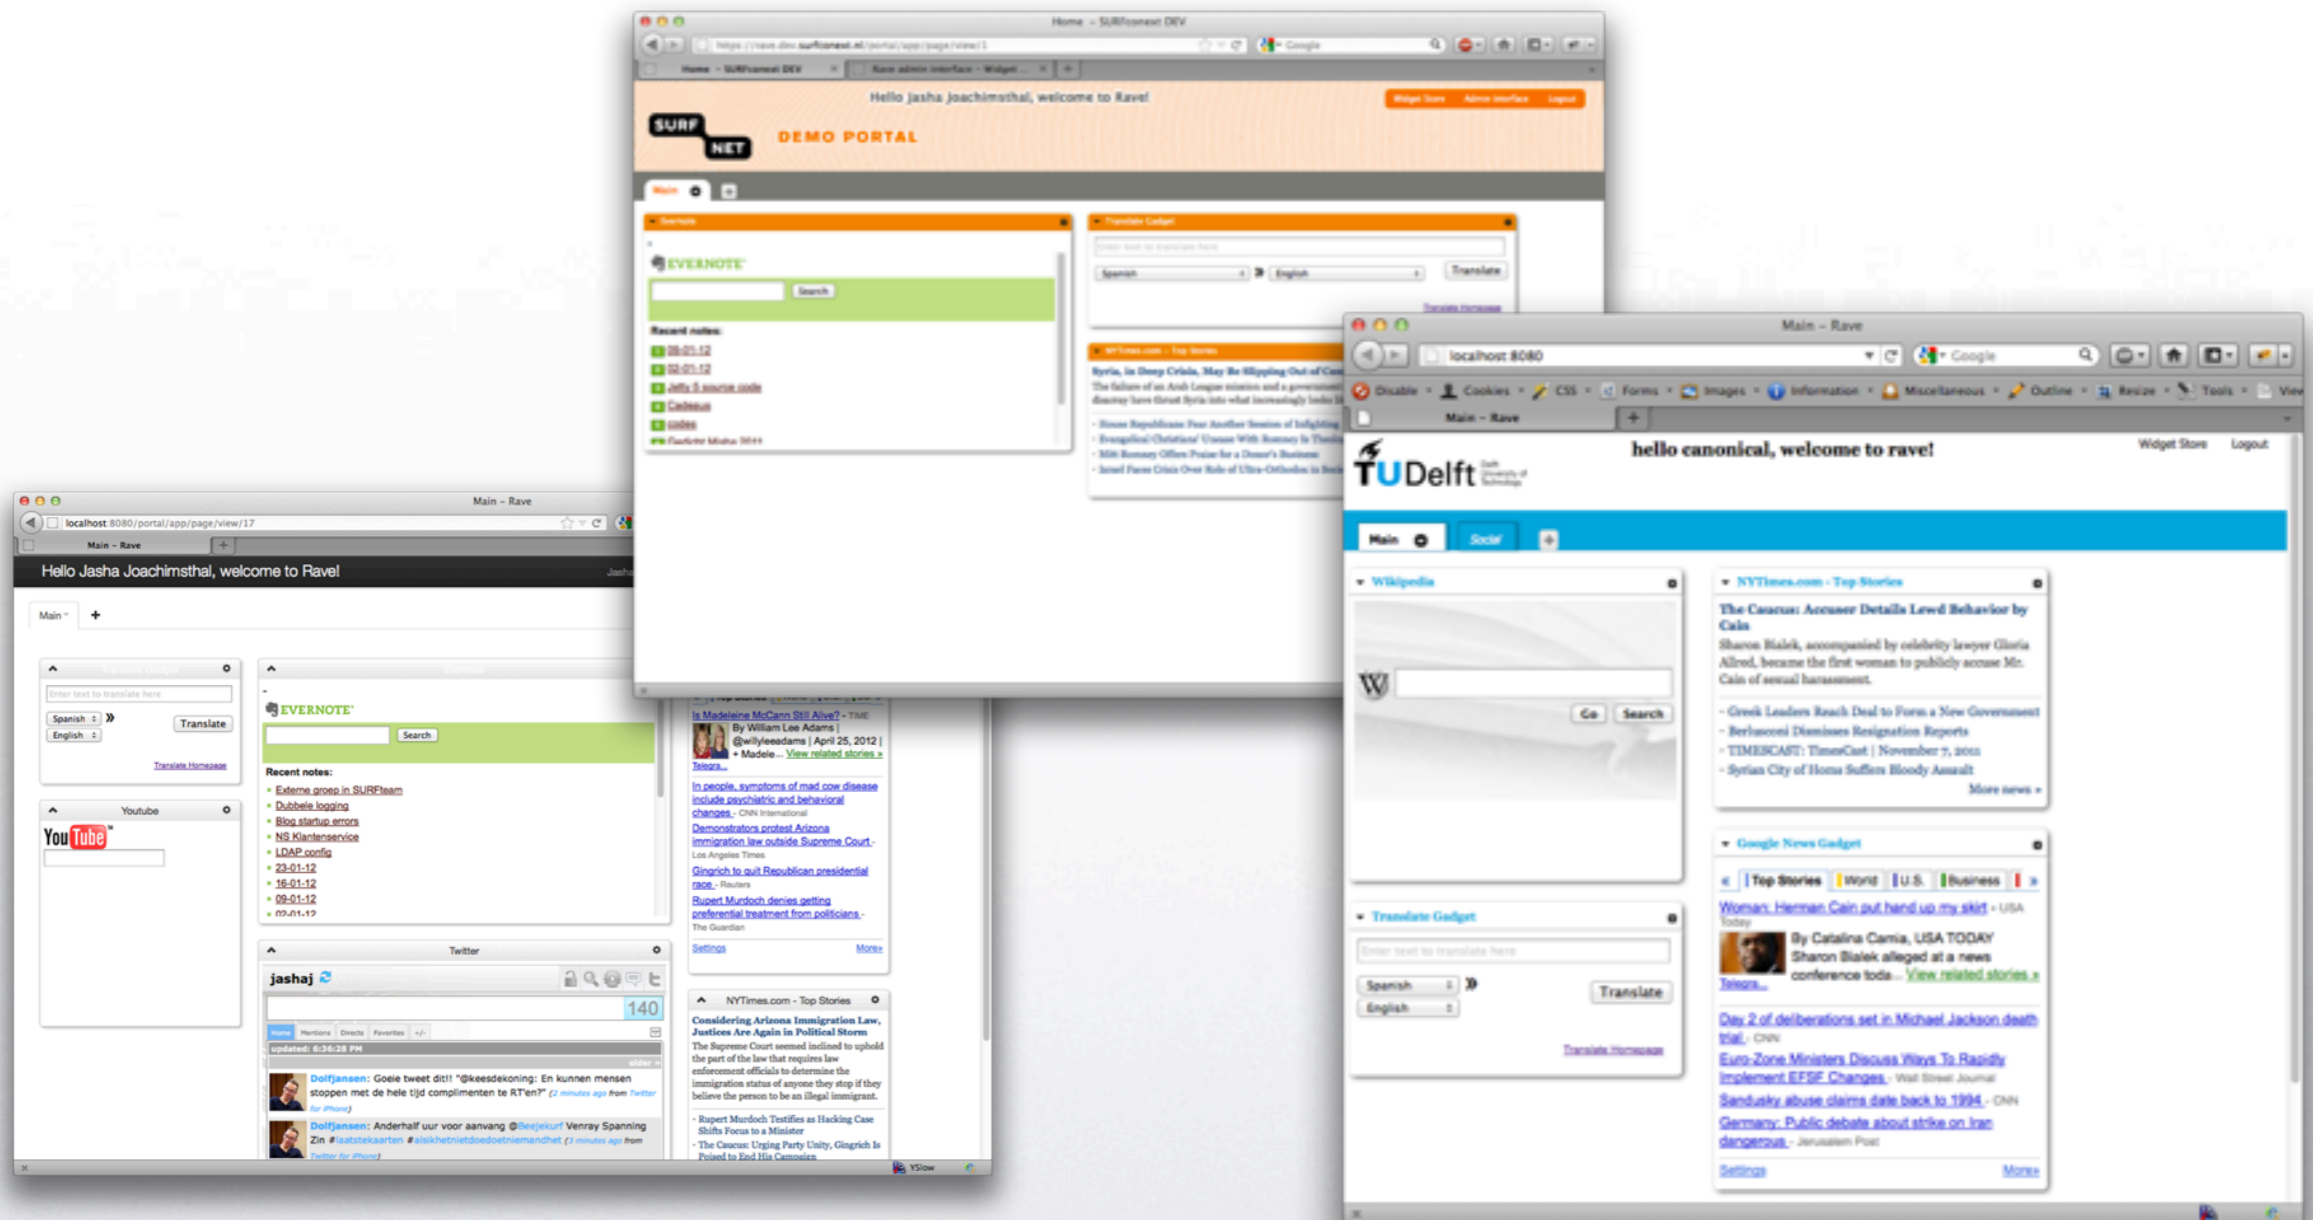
Home - SURFconext DEV

https://rave.dev.surfconext.nl/portal/app/page/view/1

Google

Home - SURFconext DEV

Rave admin interface - Widget ...

Hello Jasha Joachimsthal, welcome to Rave!

Widget Store Admin interface Logout

SURF NET

DEMO PORTAL

Main

Evernote

EVERNOTE

Search

Recent notes:

09-01-12

02-01-12

Jetty 8 source code

Cadeaus

codes

Translate Gadget

Enter text to translate here

Spanish

English

Translate

Translate Homepage

NYTimes.com - Top Stories

Syria, in Deep Crisis, May Be Slipping Out of Control

Main - Rave

localhost:8080

Google

Disable Cookies CSS Forms Images Information Miscellaneous Outline Resize Tools View

Main - Rave

hello canonical, welcome to rave!

Widget Store Logout

TU Delft

Main Social

Wikipedia

Go Search

NYTimes.com - Top Stories

The Caucus: Accuser Details Lewd Behavior by Cain

Sharon Bialek, accompanied by celebrity lawyer Gloria Allred, became the first woman to publicly accuse Mr. Cain of sexual harassment.

- Greek Leaders Reach Deal to Form a New Government
- Berlusconi Dismisses Resignation Reports
- TIMESCAST: TimesCast | November 7, 2011
- Syrian City of Homs Suffers Bloody Assault

More news »

Google News Gadget

Top Stories World U.S. Business

Woman: Herman Cain put hand up my skirt - USA Today

By Catalina Camia, USA TODAY Sharon Bialek alleged at a news conference toda... View related stories »

Day 2 of deliberations set in Michael Jackson death trial - CNN

Euro-Zone Ministers Discuss Ways To Rapidly Implement EFSF Changes - Wall Street Journal

Sandusky abuse claims date back to 1994 - CNN

Germany: Public debate about strike on Iran dangerous - Jerusalem Post

Settings More»

Translate Gadget

Enter text to translate here

Spanish

English

Translate

Translate Homepage

Main - Rave

localhost:8080/portal/app/page/view/17

Main - Rave

Hello Jasha Joachimsthal, welcome to Rave!

Main

Enter text to translate here

Spanish

English

Translate

Translate Homepage

Youtube

YouTube

EVERNOTE

Search

Recent notes:

Externe groep in SURFteam

Dubbele logging

Blog startup errors

NS Klantenservice

LDAP config

23-01-12

16-01-12

09-01-12

Twitter

jashaj

140

Home Mentions Directs Favorites

updated: 6:36:28 PM

Dolfjansen: Goeie tweet dit! "@keesdekoning: En kunnen mensen stoppen met de hele tijd complimenten te RT'en?" (2 minutes ago from Twitter for iPhone)

Dolfjansen: Anderhalf uur voor aanvang @Beejekurf Venray Spanning Zin #laatstekaarten #alsikhetnietdoedoetniemandhet (3 minutes ago from Twitter for iPhone)

Is Madeleine McCann Still Alive? - TIME

By William Lee Adams | @willyleeadams | April 25, 2012 | + Madele... View related stories »

In people, symptoms of mad cow disease include psychiatric and behavioral changes - CNN International

Demonstrators protest Arizona immigration law outside Supreme Court - Los Angeles Times

Gingrich to quit Republican presidential race - Reuters

Rupert Murdoch denies getting preferential treatment from politicians - The Guardian

Settings More»

NYTimes.com - Top Stories

Considering Arizona Immigration Law, Justices Are Again in Political Storm

The Supreme Court seemed inclined to uphold the part of the law that requires law enforcement officials to determine the immigration status of anyone they stop if they believe the person to be an illegal immigrant.

- Rupert Murdoch Testifies as Hacking Case Shifts Focus to a Minister
- The Caucus: Urging Party Unity, Gingrich Is Poised to End His Campaign

YSlow